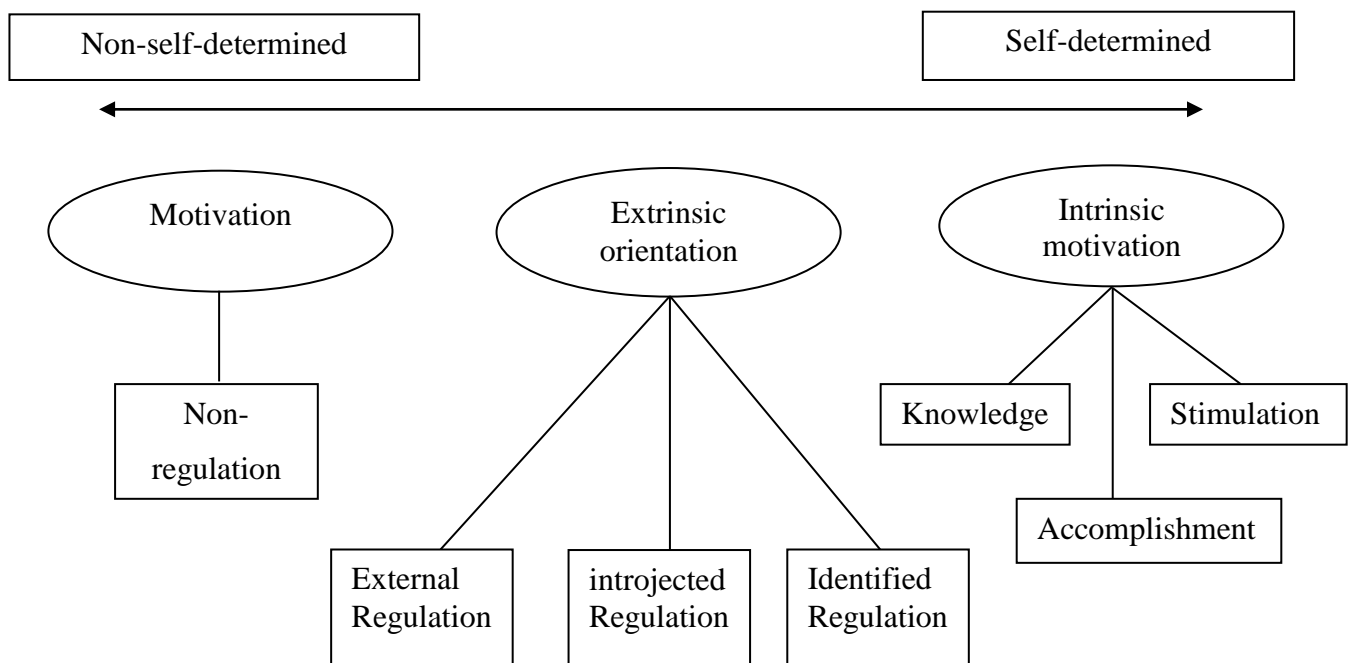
Non-self-determined

Self-determined

Motivation

Extrinsic orientation

Intrinsic motivation

Non-regulation

Knowledge

Stimulation

Accomplishment

External Regulation

introjected Regulation

Identified Regulation